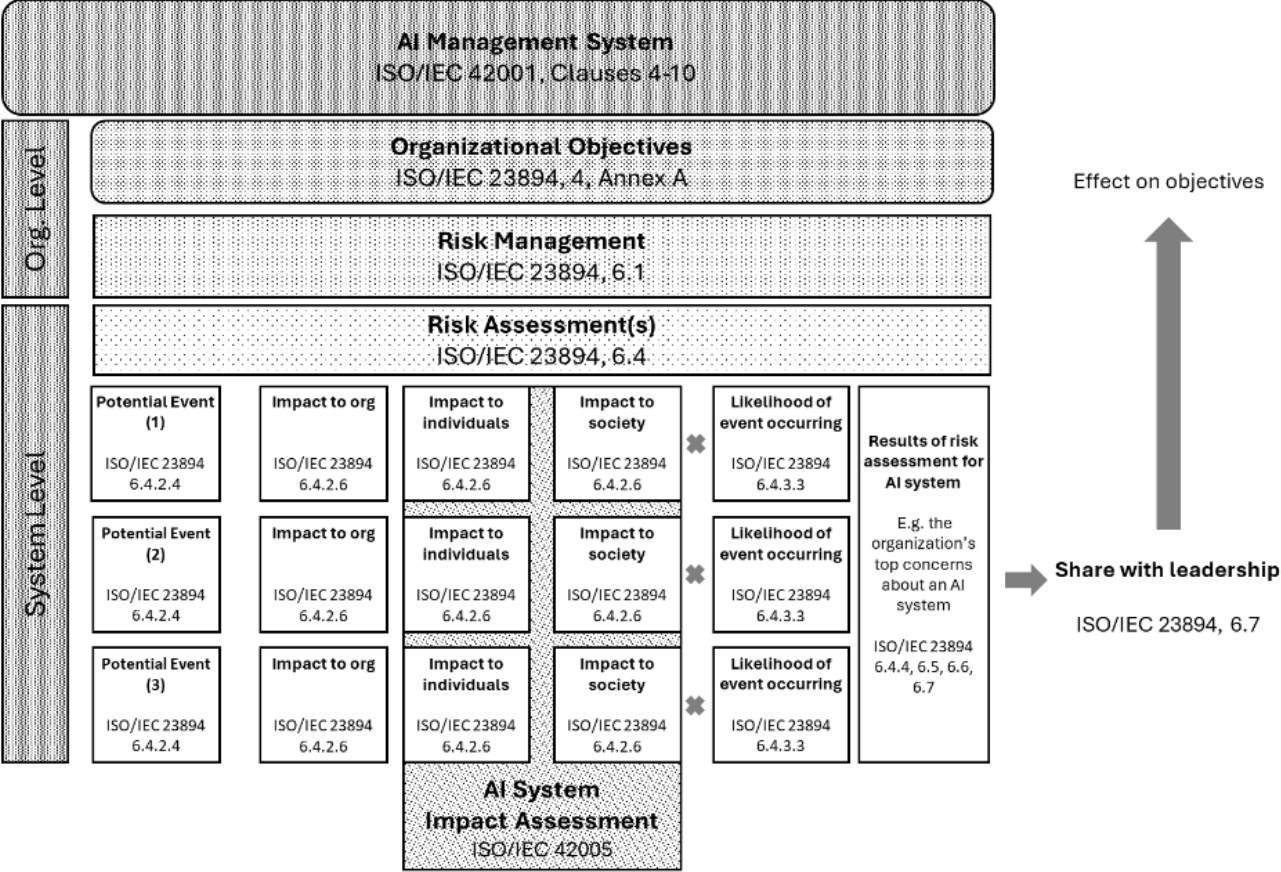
AI Management System
ISO/IEC 42001, Clauses 4-10

Org. Level

Organizational Objectives
ISO/IEC 23894, 4, Annex A

Effect on objectives

Risk Management
ISO/IEC 23894, 6.1

System Level

Risk Assessment(s)
ISO/IEC 23894, 6.4

| Potential Event (1) ISO/IEC 23894 6.4.2.4 | Impact to org ISO/IEC 23894 6.4.2.6 | Impact to individuals ISO/IEC 23894 6.4.2.6 | Impact to society ISO/IEC 23894 6.4.2.6 | Likelihood of event occurring ISO/IEC 23894 6.4.3.3 |
|---|---|---|---|---|
| Potential Event (2) ISO/IEC 23894 6.4.2.4 | Impact to org ISO/IEC 23894 6.4.2.6 | Impact to individuals ISO/IEC 23894 6.4.2.6 | Impact to society ISO/IEC 23894 6.4.2.6 | Likelihood of event occurring ISO/IEC 23894 6.4.3.3 |
| Potential Event (3) ISO/IEC 23894 6.4.2.4 | Impact to org ISO/IEC 23894 6.4.2.6 | Impact to individuals ISO/IEC 23894 6.4.2.6 | Impact to society ISO/IEC 23894 6.4.2.6 | Likelihood of event occurring ISO/IEC 23894 6.4.3.3 |

Results of risk assessment for AI system

E.g. the organization's top concerns about an AI system

ISO/IEC 23894 6.4.4, 6.5, 6.6, 6.7

Share with leadership

ISO/IEC 23894, 6.7

AI System Impact Assessment
ISO/IEC 42005